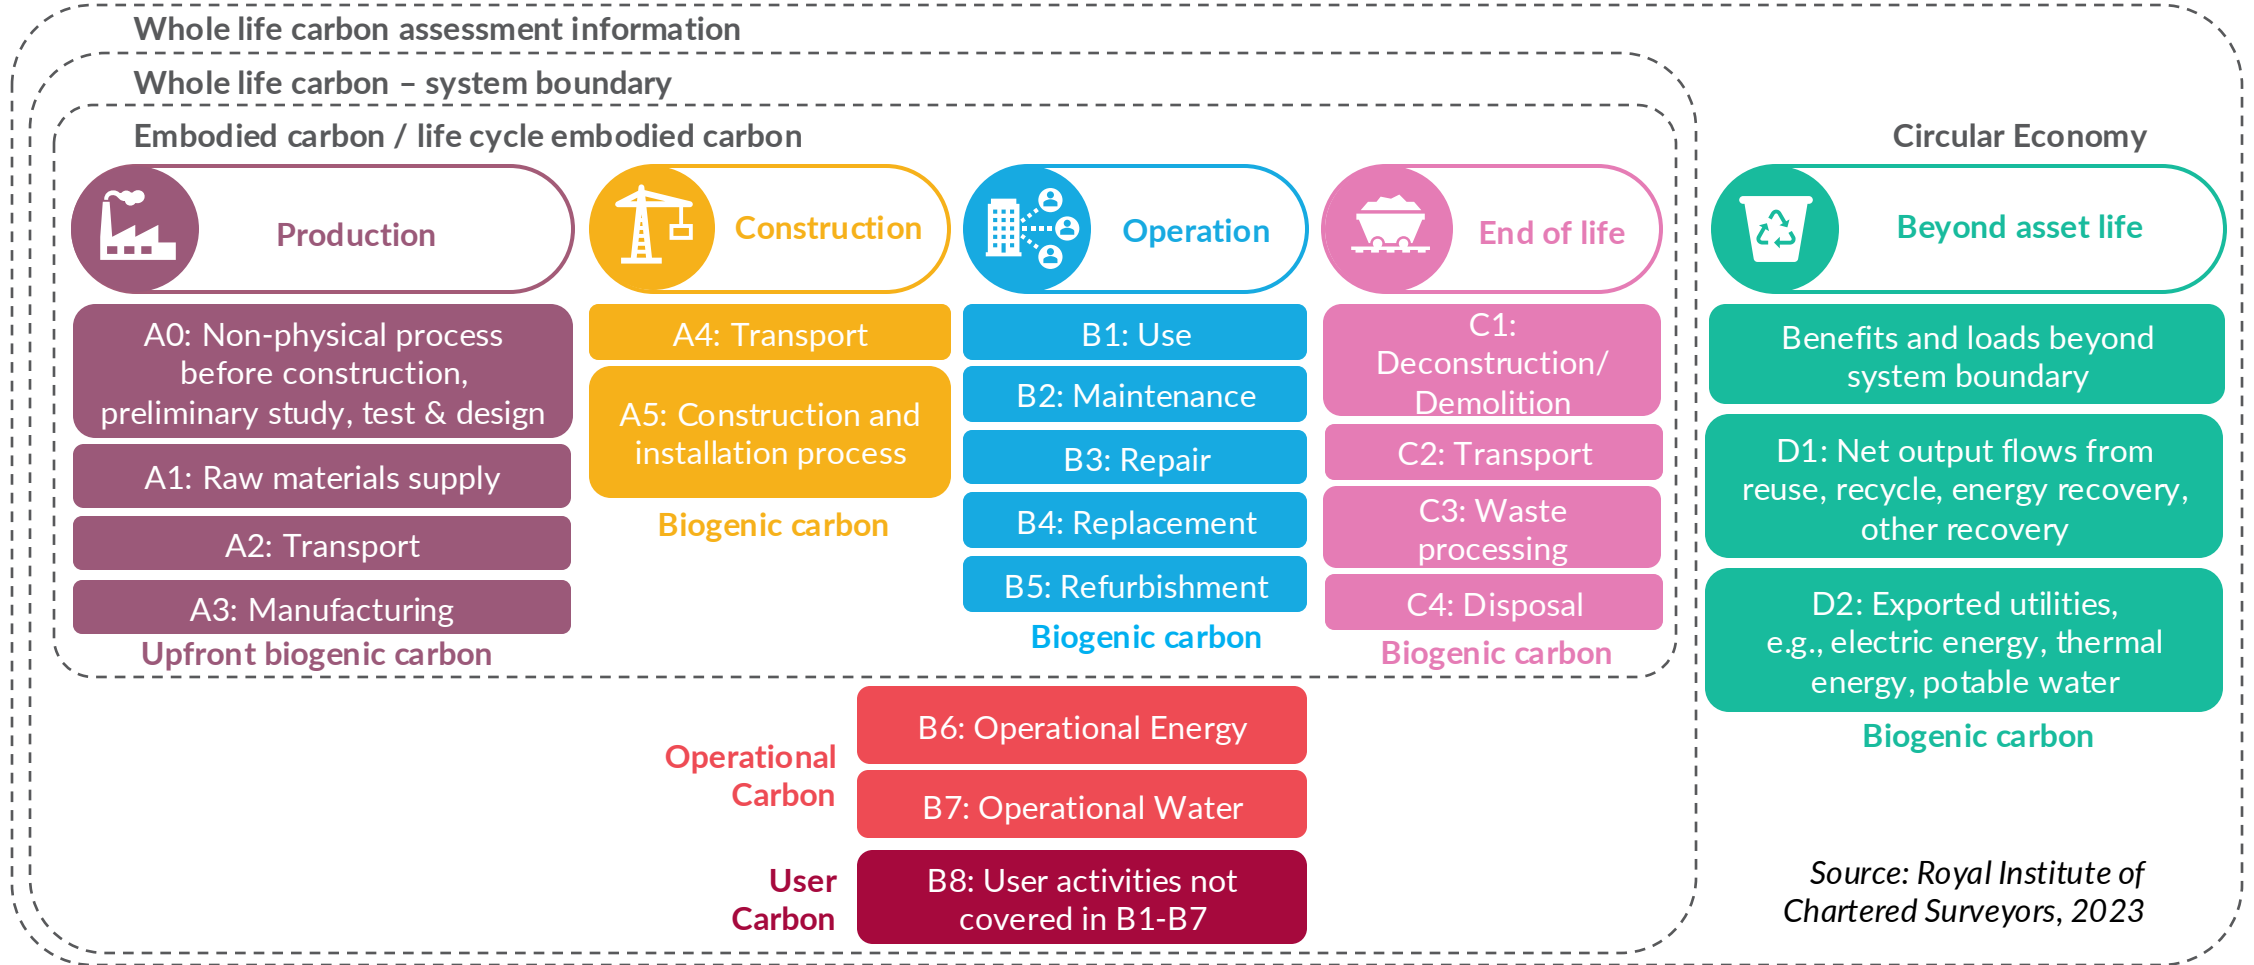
Whole life carbon assessment information

Whole life carbon – system boundary

Embodied carbon / life cycle embodied carbon

Production

A0: Non-physical process before construction, preliminary study, test & design

A1: Raw materials supply

A2: Transport

A3: Manufacturing

Upfront biogenic carbon

Construction

A4: Transport

A5: Construction and installation process

Biogenic carbon

Operation

B1: Use

B2: Maintenance

B3: Repair

B4: Replacement

B5: Refurbishment

Biogenic carbon

End of life

C1: Deconstruction/ Demolition

C2: Transport

C3: Waste processing

C4: Disposal

Biogenic carbon

Circular Economy

Beyond asset life

Benefits and loads beyond system boundary

D1: Net output flows from reuse, recycle, energy recovery, other recovery

D2: Exported utilities, e.g., electric energy, thermal energy, potable water

Biogenic carbon

Operational Carbon

B6: Operational Energy

B7: Operational Water

User Carbon

B8: User activities not covered in B1-B7

Source: Royal Institute of Chartered Surveyors, 2023